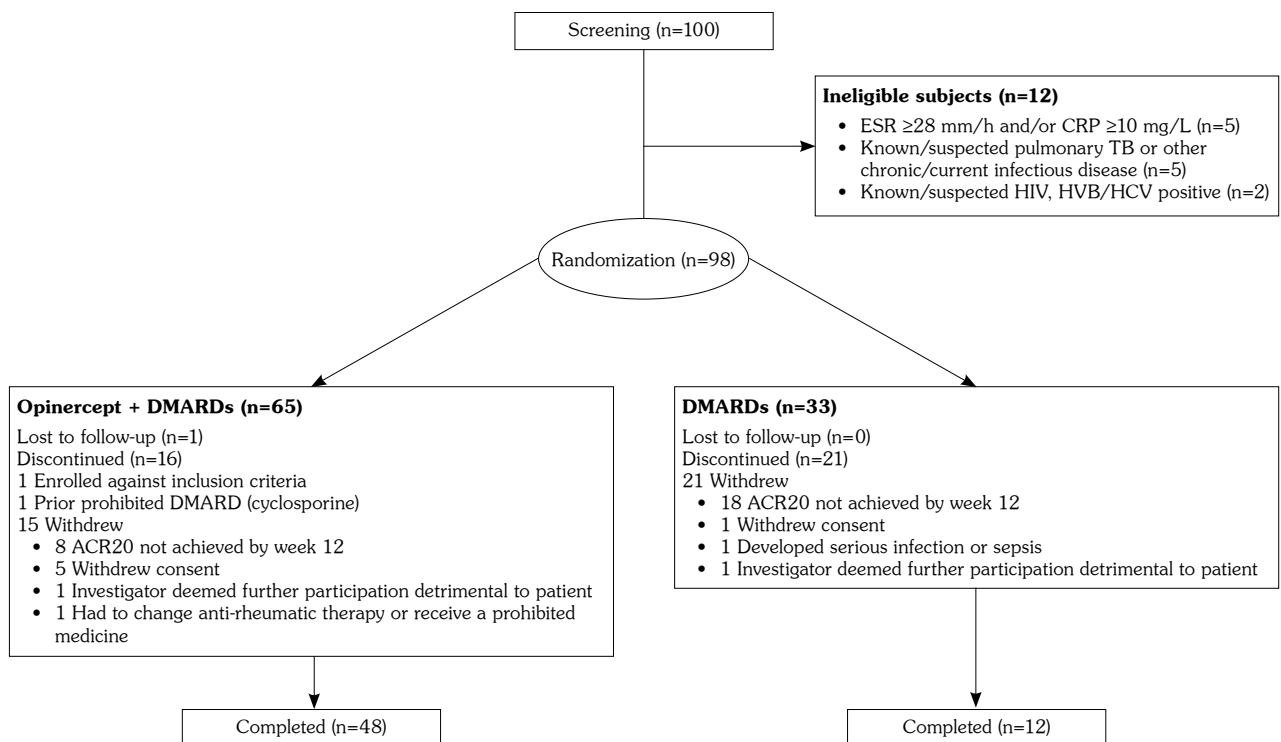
Screening (n=100)

**Ineligible subjects (n=12)**
- ESR ≥28 mm/h and/or CRP ≥10 mg/L (n=5)
- Known/suspected pulmonary TB or other chronic/current infectious disease (n=5)
- Known/suspected HIV, HVB/HCV positive (n=2)

Randomization (n=98)

**Opinercept + DMARDs (n=65)**
Lost to follow-up (n=1)
Discontinued (n=16)
1 Enrolled against inclusion criteria
1 Prior prohibited DMARD (cyclosporine)
15 Withdrew
- 8 ACR20 not achieved by week 12
- 5 Withdrew consent
- 1 Investigator deemed further participation detrimental to patient
- 1 Had to change anti-rheumatic therapy or receive a prohibited medicine

**DMARDs (n=33)**
Lost to follow-up (n=0)
Discontinued (n=21)
21 Withdrew
- 18 ACR20 not achieved by week 12
- 1 Withdrew consent
- 1 Developed serious infection or sepsis
- 1 Investigator deemed further participation detrimental to patient

Completed (n=48)

Completed (n=12)